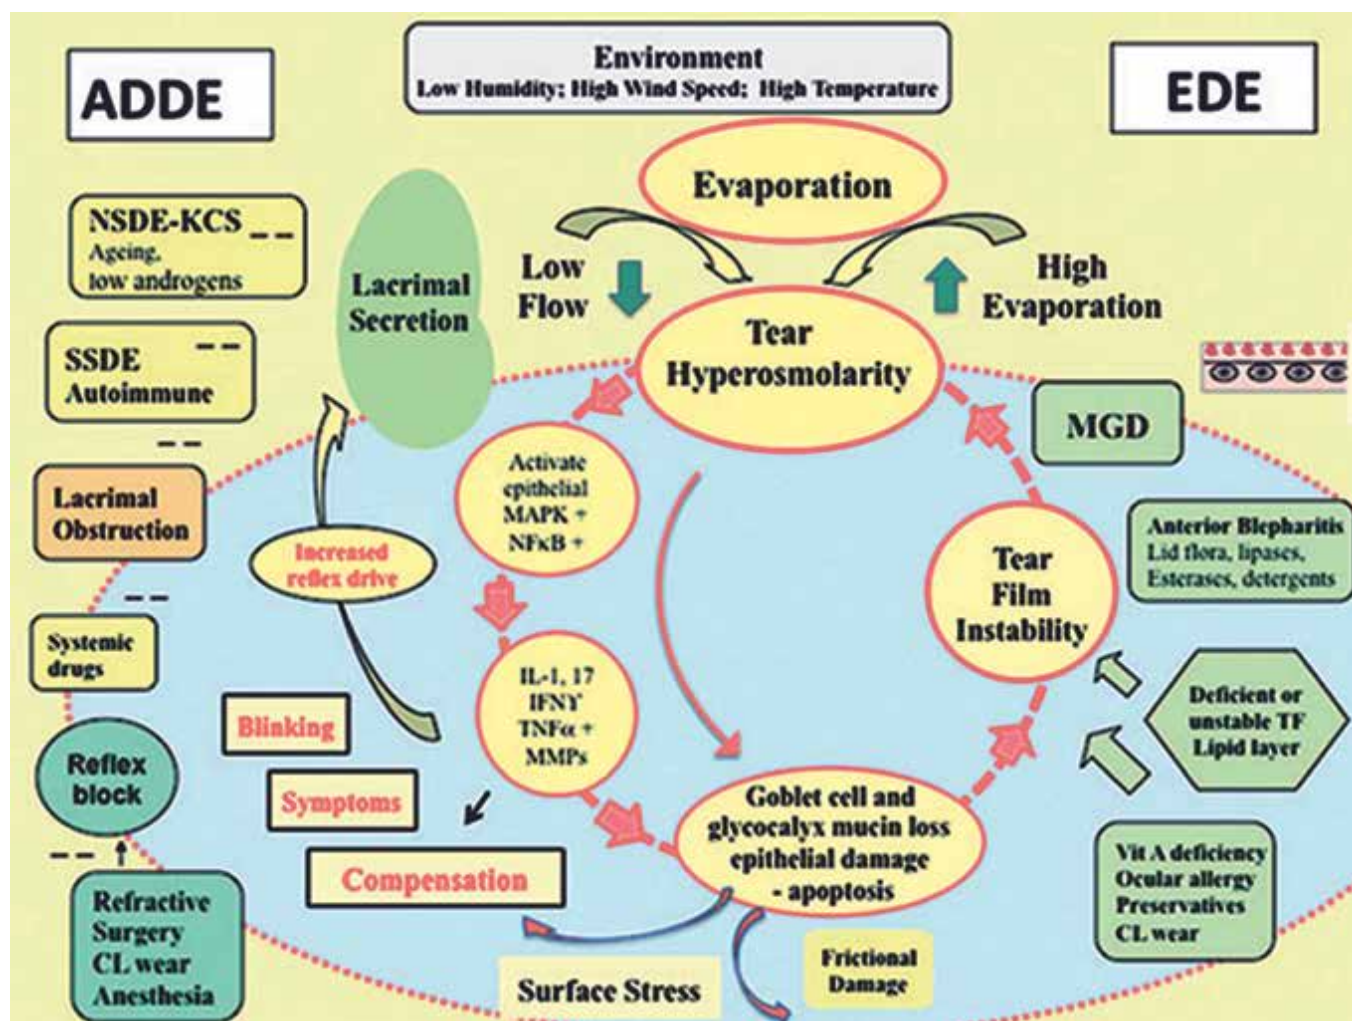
ADDE

Environment
Low Humidity; High Wind Speed; High Temperature

EDE

Evaporation

NSDE-KCS
Ageing, low androgens

Lacrimal Secretion

Low Flow

High Evaporation

Tear Hyperosmolarity

SSDE Autoimmune

MGD

Lacrimal Obstruction

Activate epithelial MAPK + NFκB +

Increased reflex drive

Tear Film Instability

Anterior Blepharitis
Lid flora, lipases, Esterases, detergents

Systemic drugs

IL-1, 17 IFNY TNFα + MMPs

Deficient or unstable TF Lipid layer

Blinking

Reflex block

Symptoms

Goblet cell and glycocalyx mucin loss epithelial damage - apoptosis

Vit A deficiency
Ocular allergy
Preservatives
CL wear

Compensation

Refractive Surgery
CL wear
Anesthesia

Surface Stress

Frictional Damage